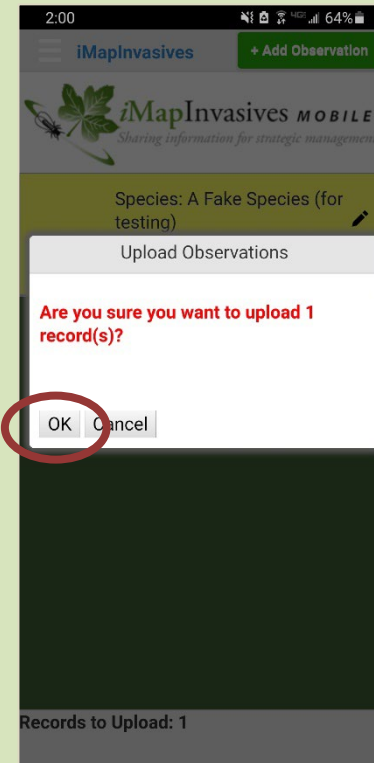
2:00 64%

iMapInvasives

+ Add Observation

iMapInvasives MOBILE

Sharing information for strategic management

Species: A Fake Species (for testing)

Upload Observations

Are you sure you want to upload 1 record(s)?

OK

Cancel

Records to Upload: 1